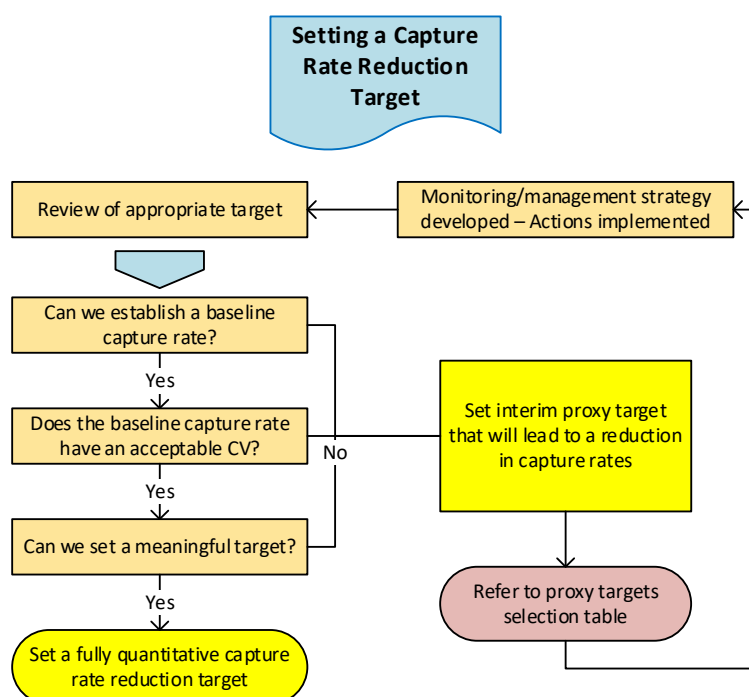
Setting a Capture Rate Reduction Target

Review of appropriate target

Monitoring/management strategy developed – Actions implemented

Can we establish a baseline capture rate?

Yes

Does the baseline capture rate have an acceptable CV?

No

Set interim proxy target that will lead to a reduction in capture rates

Yes

Can we set a meaningful target?

Refer to proxy targets selection table

Yes

Set a fully quantitative capture rate reduction target